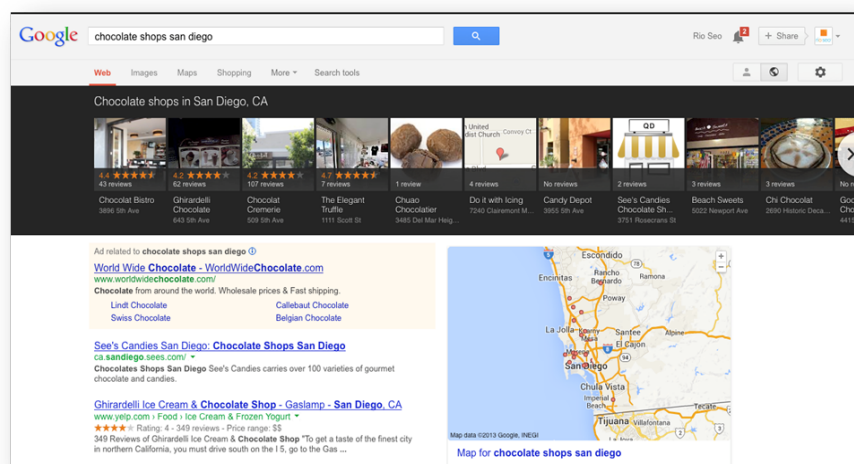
Google chocolate shops san diego

Rio Seo 2 + Share

Web Images Maps Shopping More Search tools

Chocolate shops in San Diego, CA

4.4 ★★★★ 43 reviews
Chocolat Bistro
3896 5th Ave

4.2 ★★★★ 62 reviews
Ghirardelli Chocolate
643 5th Ave

4.2 ★★★★ 107 reviews
Chocolat Cremerie
509 5th Ave

4.7 ★★★★ 7 reviews
The Elegant Truffle
1111 Scott St

1 review
Chuao Chocolatier
3485 Del Mar Heig...

United Church Convoy Ct
4 reviews
Do it with Icing
7240 Clairemont M...

No reviews
Candy Depot
3955 5th Ave

QD
2 reviews
See's Candies Chocolate Sh...
3751 Rosecrans St

3 reviews
Beach Sweets
5022 Newport Ave

3 reviews
Chi Chocolat
2690 Historic Deca...

Goo

Ad related to chocolate shops san diego ⓘ

World Wide Chocolate - WorldWideChocolate.com
www.worldwidechocolate.com/
Chocolate from around the world. Wholesale prices & Fast shipping.
Lindt Chocolate
Callebaut Chocolate
Swiss Chocolate
Belgian Chocolate

See's Candies San Diego: Chocolate Shops San Diego
ca.sandiego.sees.com/
Chocolates Shops San Diego See's Candies carries over 100 varieties of gourmet chocolate and candies.

Ghirardelli Ice Cream & Chocolate Shop - Gaslamp - San Diego, CA
www.yelp.com › Food › Ice Cream & Frozen Yogurt
★★★★ Rating: 4 - 349 reviews - Price range: $$
349 Reviews of Ghirardelli Ice Cream & Chocolate Shop "To get a taste of the finest city in northern California, you must drive south on the I 5, go to the Gas ...

Escondido
Encinitas
Poway
La Jolla
Santee
El Cajon
San Diego
Chula Vista
Imperial Beach
Tijuana
Villafontana
Map data ©2013 Google, INEGI

Map for chocolate shops san diego